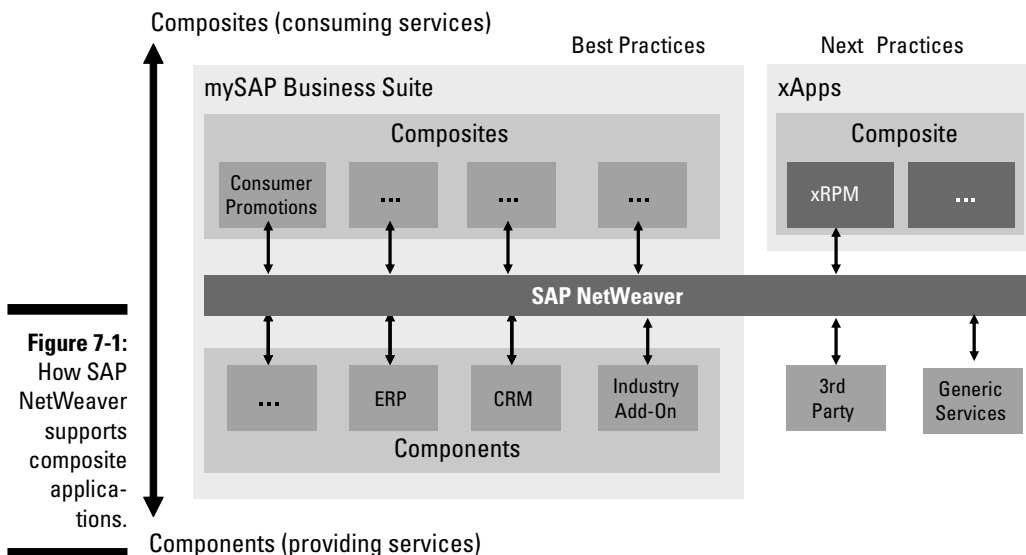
Composites (consuming services)

Best Practices

Next Practices

mySAP Business Suite

xApps

Composites

Composite

Consumer Promotions

...

...

...

xRPM

...

SAP NetWeaver

...

ERP

CRM

Industry Add-On

3rd Party

Generic Services

Components

Figure 7-1: How SAP NetWeaver supports composite applications.

Components (providing services)